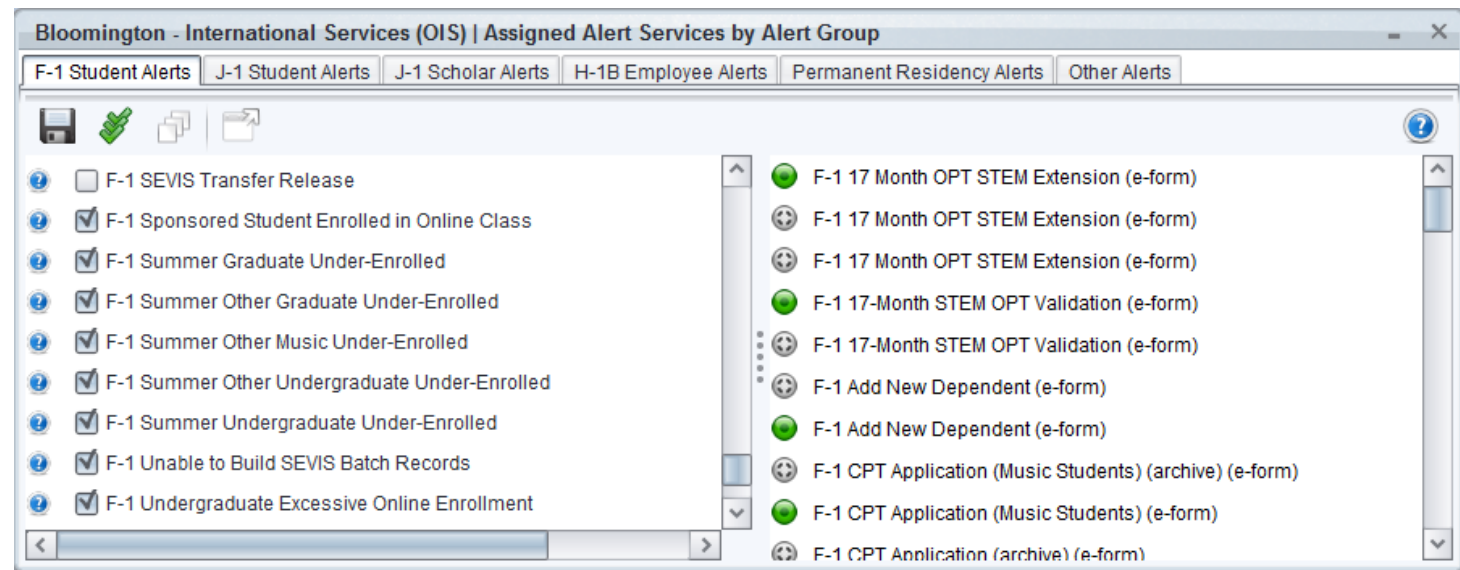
Bloomington - International Services (OIS) | Assigned Alert Services by Alert Group

F-1 Student Alerts | J-1 Student Alerts | J-1 Scholar Alerts | H-1B Employee Alerts | Permanent Residency Alerts | Other Alerts

F-1 SEVIS Transfer Release
F-1 Sponsored Student Enrolled in Online Class
F-1 Summer Graduate Under-Enrolled
F-1 Summer Other Graduate Under-Enrolled
F-1 Summer Other Music Under-Enrolled
F-1 Summer Other Undergraduate Under-Enrolled
F-1 Summer Undergraduate Under-Enrolled
F-1 Unable to Build SEVIS Batch Records
F-1 Undergraduate Excessive Online Enrollment

F-1 17 Month OPT STEM Extension (e-form)
F-1 17 Month OPT STEM Extension (e-form)
F-1 17 Month OPT STEM Extension (e-form)
F-1 17-Month STEM OPT Validation (e-form)
F-1 17-Month STEM OPT Validation (e-form)
F-1 Add New Dependent (e-form)
F-1 Add New Dependent (e-form)
F-1 CPT Application (Music Students) (archive) (e-form)
F-1 CPT Application (Music Students) (e-form)
F-1 CPT Application (archive) (e-form)